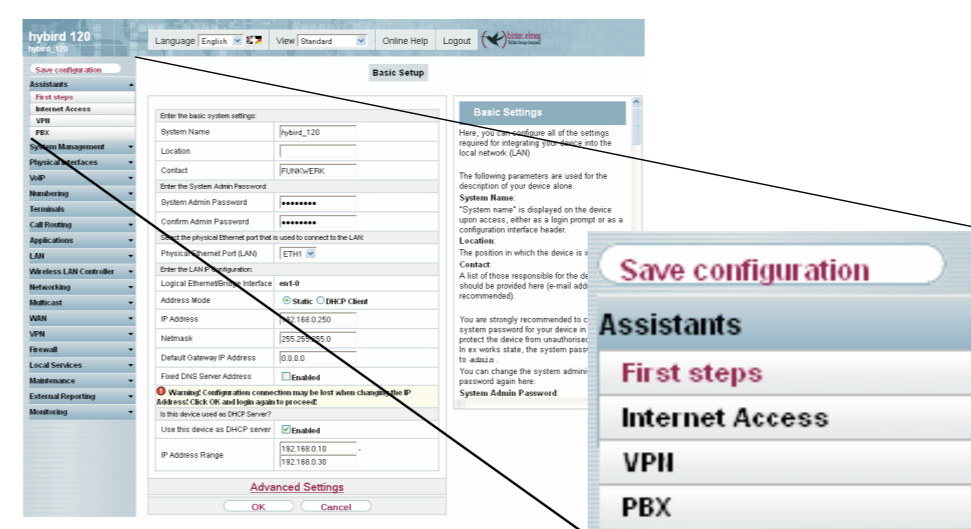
hybird 120
hybird_120

Language English View Standard Online Help Logout

Save configuration
Assistants
First steps
Internet Access
VPN
PBX
System Management
Physical Interfaces
VoIP
Numbering
Terminals
Call Routing
Applications
LAN
Wireless LAN Controller
Networking
Multicast
WAN
VPN
Firewall
Local Services
Maintenance
External Reporting
Monitoring

Basic Setup

Enter the basic system settings:

| System Name | hybird_120 |
|---|---|
| Location | |
| Contact | FUNKWERK |

Enter the System Admin Password:

| System Admin Password | ●●●●●●●●● |
|---|---|
| Confirm Admin Password | ●●●●●●●●● |

Select the physical Ethernet port that is used to connect to the LAN:

| Physical Ethernet Port (LAN) | ETH1 |
|---|---|

Enter the LAN IP configuration:

| Logical Ethernet/Bridge Interface | en1-0 |
|---|---|
| Address Mode | Static DHCP Client |
| IP Address | 192.168.0.250 |
| Netmask | 255.255.255.0 |
| Default Gateway IP Address | 0.0.0.0 |
| Fixed DNS Server Address | Enabled |

Warning! Configuration connection may be lost when changing the IP Address! Click OK and login again to proceed!

Is this device used as DHCP Server?

| Use this device as DHCP server | Enabled |
|---|---|
| IP Address Range | 192.168.0.10 - 192.168.0.30 |

Advanced Settings
OK Cancel

Basic Settings
Here, you can configure all of the settings required for integrating your device into the local network (LAN)

The following parameters are used for the description of your device alone.
System Name:
"System name" is displayed on the device upon access, either as a login prompt or as a configuration interface header.
Location:
The position in which the device is i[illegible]
Contact:
A list of those responsible for the de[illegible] should be provided here (e-mail add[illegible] recommended).

You are strongly recommended to c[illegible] system password for your device in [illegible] protect the device from unauthorised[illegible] In ex works state, the system pass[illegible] to admin.
You can change the system admini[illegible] password again here.
System Admin Password:

Save configuration
Assistants
First steps
Internet Access
VPN
PBX